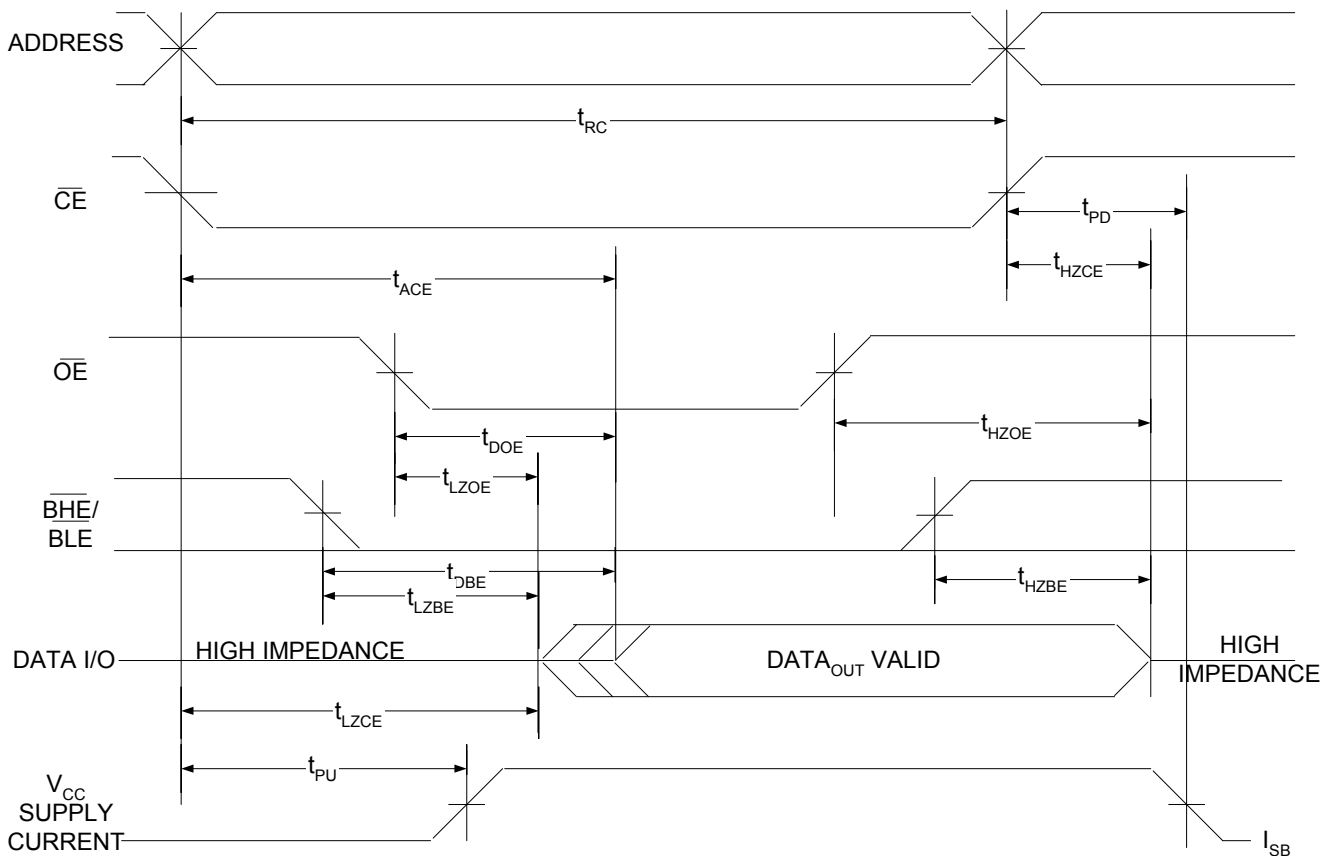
ADDRESS

$t_{RC}$

$\overline{CE}$

$t_{PD}$

$t_{HZCE}$

$t_{ACE}$

$\overline{OE}$

$t_{DOE}$

$t_{HZOE}$

$t_{LZOE}$

$\overline{BHE}$/ $\overline{BLE}$

$t_{DBE}$

$t_{LZBE}$

$t_{HZBE}$

DATA I/O

HIGH IMPEDANCE

DATA$_{OUT}$ VALID

HIGH IMPEDANCE

$t_{LZCE}$

$t_{PU}$

$V_{CC}$ SUPPLY CURRENT

$I_{SB}$